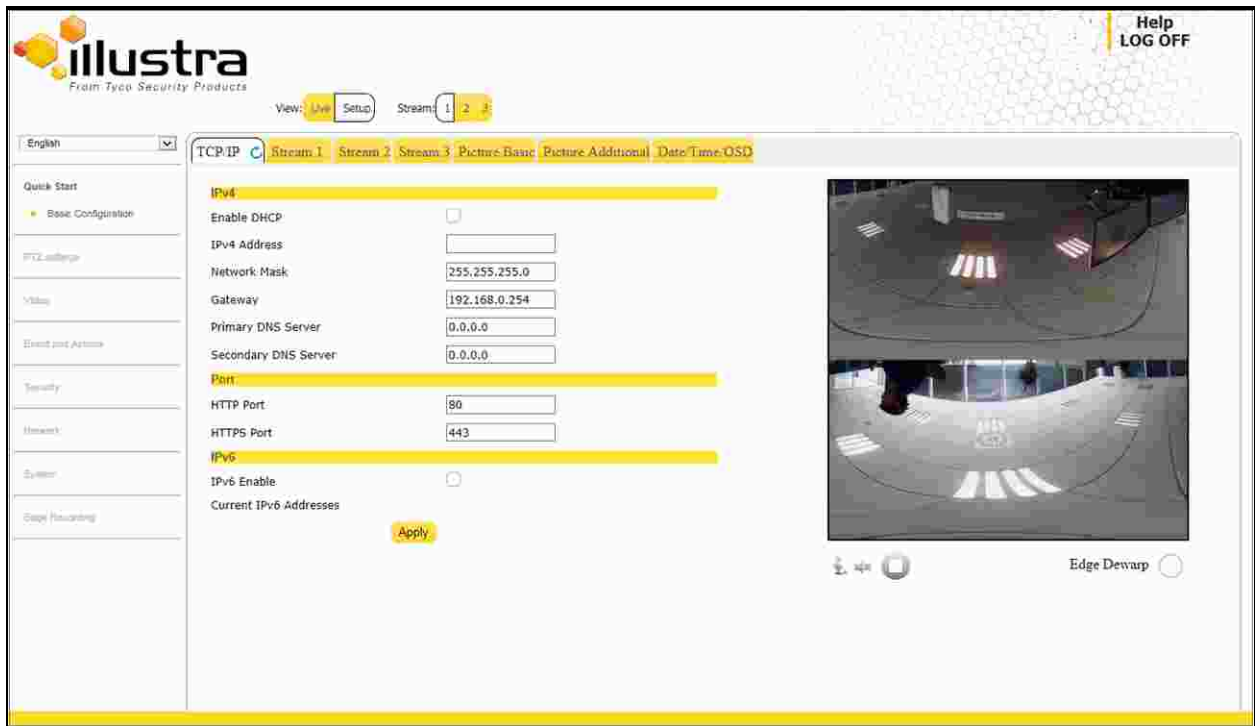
illustra
From Tyco Security Products

View: Live Setup Stream: 1 2 3

Help
LOG OFF

English

Quick Start
Basic Configuration
PTZ settings
Video
Event and Actions
Security
Network
System
Edge Recording

TCP/IP Stream 1 Stream 2 Stream 3 Picture Basic Picture Additional Date/Time/OSD

IPv4
Enable DHCP
IPv4 Address
Network Mask 255.255.255.0
Gateway 192.168.0.254
Primary DNS Server 0.0.0.0
Secondary DNS Server 0.0.0.0
Port
HTTP Port 80
HTTPS Port 443
IPv6
IPv6 Enable
Current IPv6 Addresses
Apply

Edge Dewarp